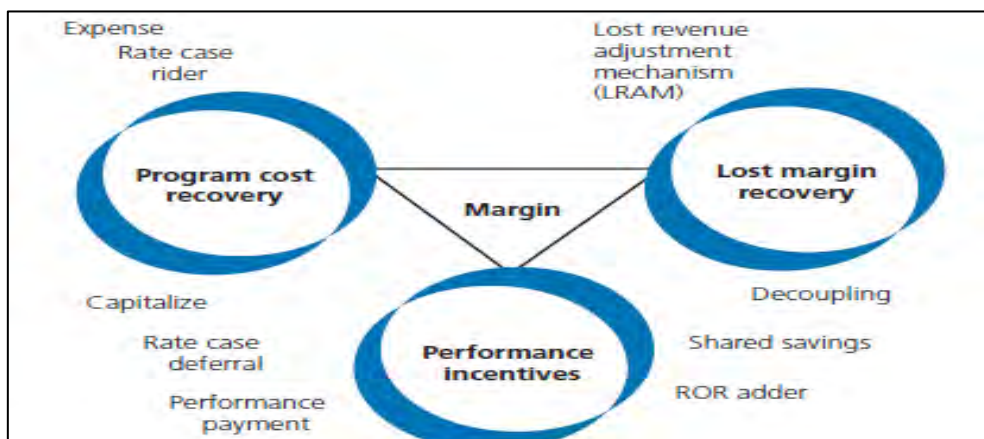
Expense
Rate case
rider

Lost revenue
adjustment
mechanism
(LRAM)

Program cost
recovery

Margin

Lost margin
recovery

Capitalize

Rate case
deferral

Performance
payment

Performance
incentives

Decoupling

Shared savings

ROR adder